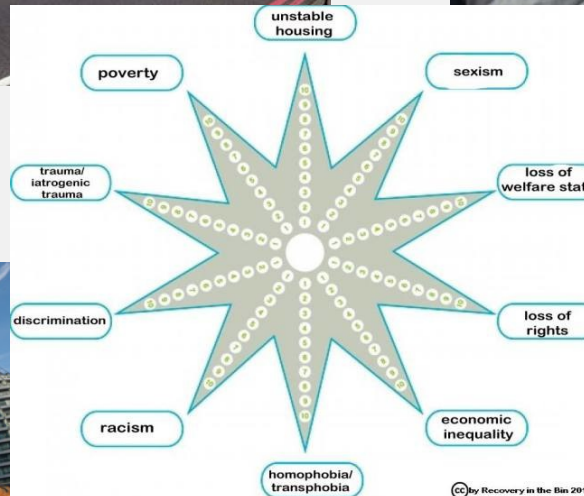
unstable housing

poverty

sexism

trauma/ iatrogenic trauma

loss of welfare stat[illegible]

discrimination

loss of rights

racism

economic inequality

homophobia/ transphobia

(cc) by Recovery in the Bin 20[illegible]